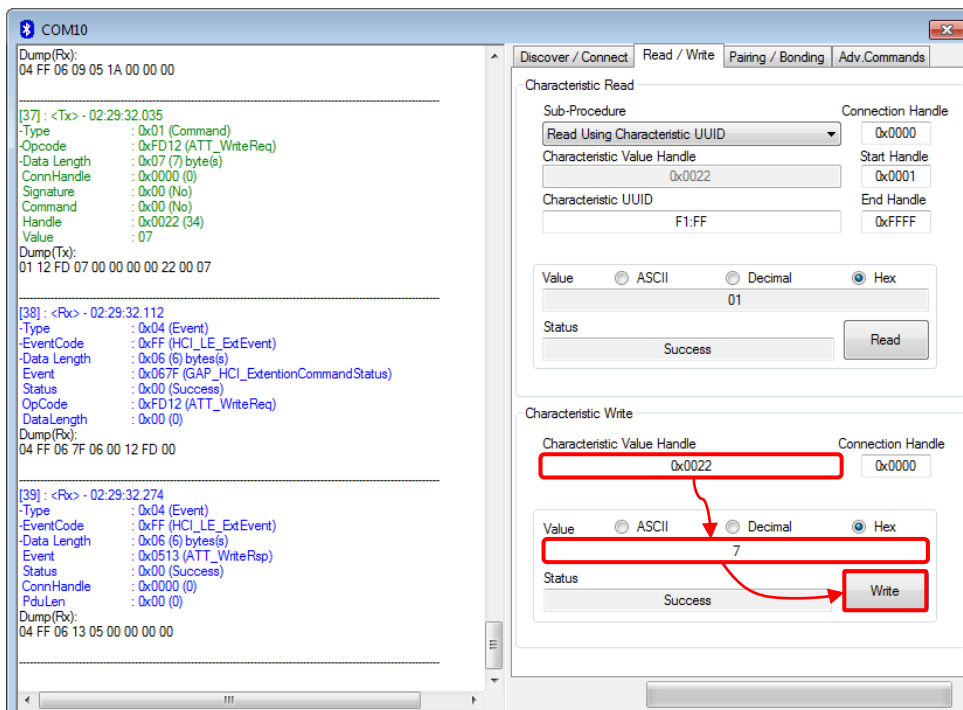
COM10

Dump(Rx):
04 FF 06 09 05 1A 00 00 00

[37] : <Tx> - 02:29:32.035
-Type : 0x01 (Command)
-Opcode : 0xFD12 (ATT_WriteReq)
-Data Length : 0x07 (7) byte(s)
ConnHandle : 0x0000 (0)
Signature : 0x00 (No)
Command : 0x00 (No)
Handle : 0x0022 (34)
Value : 07
Dump(Tx):
01 12 FD 07 00 00 00 00 22 00 07

[38] : <Rx> - 02:29:32.112
-Type : 0x04 (Event)
-EventCode : 0xFF (HCI_LE_ExtEvent)
-Data Length : 0x06 (6) bytes(s)
Event : 0x067F (GAP_HCI_ExtentionCommandStatus)
Status : 0x00 (Success)
OpCode : 0xFD12 (ATT_WriteReq)
DataLength : 0x00 (0)
Dump(Rx):
04 FF 06 7F 06 00 12 FD 00

[39] : <Rx> - 02:29:32.274
-Type : 0x04 (Event)
-EventCode : 0xFF (HCI_LE_ExtEvent)
-Data Length : 0x06 (6) bytes(s)
Event : 0x0513 (ATT_WriteRsp)
Status : 0x00 (Success)
ConnHandle : 0x0000 (0)
PduLen : 0x00 (0)
Dump(Rx):
04 FF 06 13 05 00 00 00 00

Discover / Connect | Read / Write | Pairing / Bonding | Adv.Commands

Characteristic Read
Sub-Procedure
Read Using Characteristic UUID
Connection Handle
0x0000
Characteristic Value Handle
0x0022
Start Handle
0x0001
Characteristic UUID
F1:FF
End Handle
0xFFFF
Value ASCII Decimal Hex
01
Status
Success
Read

Characteristic Write
Characteristic Value Handle
0x0022
Connection Handle
0x0000
Value ASCII Decimal Hex
7
Status
Success
Write